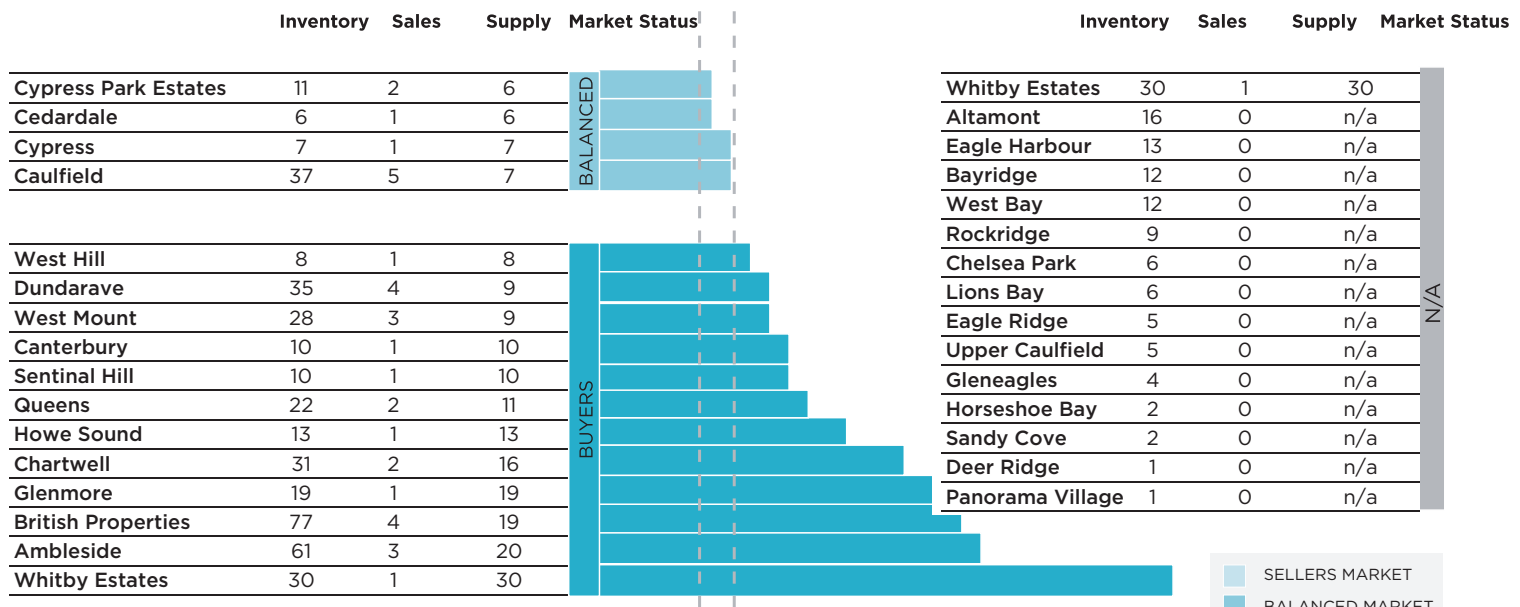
|  | Inventory | Sales | Supply | Market Status |
|---|---|---|---|---|
| Cypress Park Estates | 11 | 2 | 6 | BALANCED |
| Cedardale | 6 | 1 | 6 | BALANCED |
| Cypress | 7 | 1 | 7 | BALANCED |
| Caulfield | 37 | 5 | 7 | BALANCED |

|  | Inventory | Sales | Supply | Market Status |
|---|---|---|---|---|
| West Hill | 8 | 1 | 8 | BUYERS |
| Dundarave | 35 | 4 | 9 | BUYERS |
| West Mount | 28 | 3 | 9 | BUYERS |
| Canterbury | 10 | 1 | 10 | BUYERS |
| Sentinal Hill | 10 | 1 | 10 | BUYERS |
| Queens | 22 | 2 | 11 | BUYERS |
| Howe Sound | 13 | 1 | 13 | BUYERS |
| Chartwell | 31 | 2 | 16 | BUYERS |
| Glenmore | 19 | 1 | 19 | BUYERS |
| British Properties | 77 | 4 | 19 | BUYERS |
| Ambleside | 61 | 3 | 20 | BUYERS |
| Whitby Estates | 30 | 1 | 30 | BUYERS |

|  | Inventory | Sales | Supply | Market Status |
|---|---|---|---|---|
| Whitby Estates | 30 | 1 | 30 | N/A |
| Altamont | 16 | 0 | n/a | N/A |
| Eagle Harbour | 13 | 0 | n/a | N/A |
| Bayridge | 12 | 0 | n/a | N/A |
| West Bay | 12 | 0 | n/a | N/A |
| Rockridge | 9 | 0 | n/a | N/A |
| Chelsea Park | 6 | 0 | n/a | N/A |
| Lions Bay | 6 | 0 | n/a | N/A |
| Eagle Ridge | 5 | 0 | n/a | N/A |
| Upper Caulfield | 5 | 0 | n/a | N/A |
| Gleneagles | 4 | 0 | n/a | N/A |
| Horseshoe Bay | 2 | 0 | n/a | N/A |
| Sandy Cove | 2 | 0 | n/a | N/A |
| Deer Ridge | 1 | 0 | n/a | N/A |
| Panorama Village | 1 | 0 | n/a | N/A |

SELLERS MARKET
BALANCED MARKET